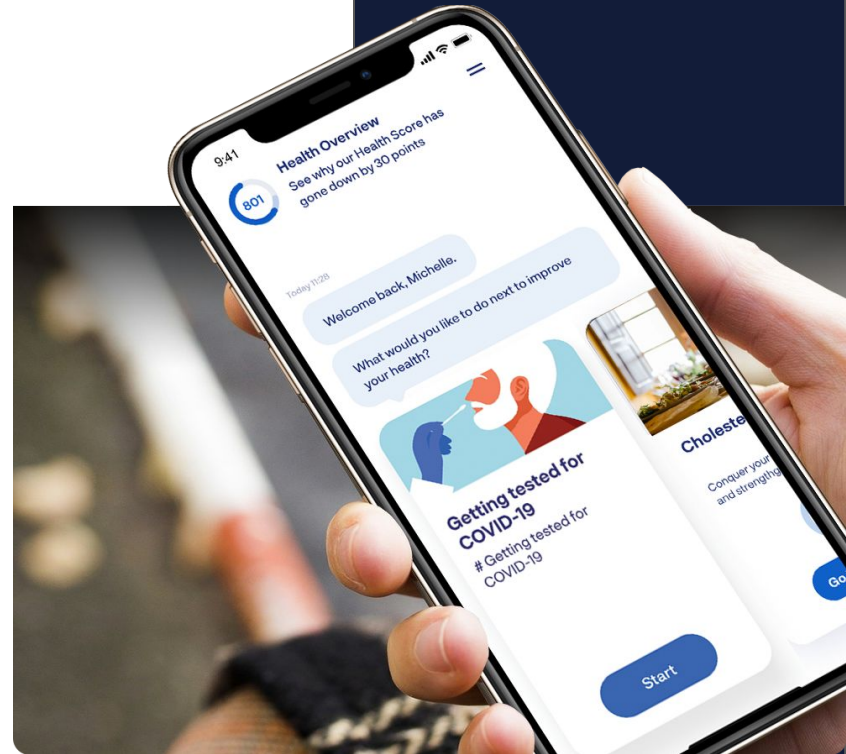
9:41

801

Health Overview
See why our Health Score has gone down by 30 points

Today 11:28

Welcome back, Michelle.

What would you like to do next to improve your health?

Getting tested for COVID-19
# Getting tested for COVID-19

Start

Choleste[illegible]
Conquer your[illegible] and strength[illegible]

Go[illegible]